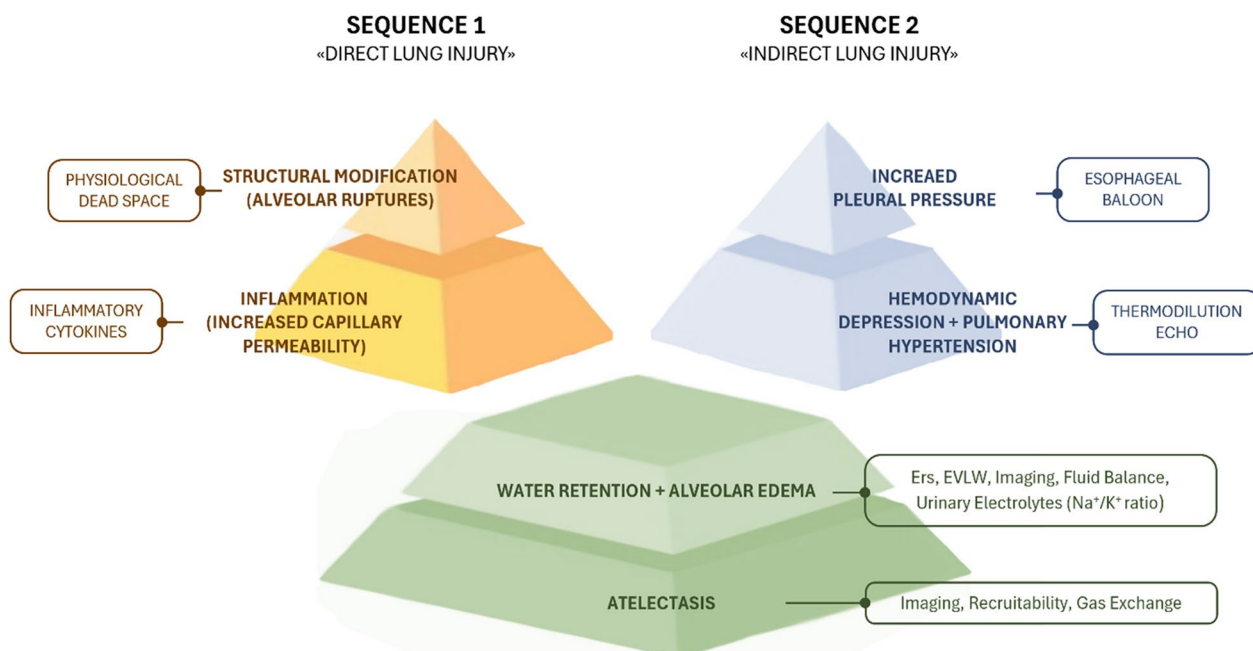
SEQUENCE 1
«DIRECT LUNG INJURY»

SEQUENCE 2
«INDIRECT LUNG INJURY»

PHYSIOLOGICAL DEAD SPACE

STRUCTURAL MODIFICATION (ALVEOLAR RUPTURES)

INCREAED PLEURAL PRESSURE

ESOPHAGEAL BALOON

INFLAMMATORY CYTOKINES

INFLAMMATION (INCREASED CAPILLARY PERMEABILITY)

HEMODYNAMIC DEPRESSION + PULMONARY HYPERTENSION

THERMODILUTION ECHO

WATER RETENTION + ALVEOLAR EDEMA

Ers, EVLW, Imaging, Fluid Balance, Urinary Electrolytes ($Na^+/K^+$ ratio)

ATELECTASIS

Imaging, Recruitability, Gas Exchange